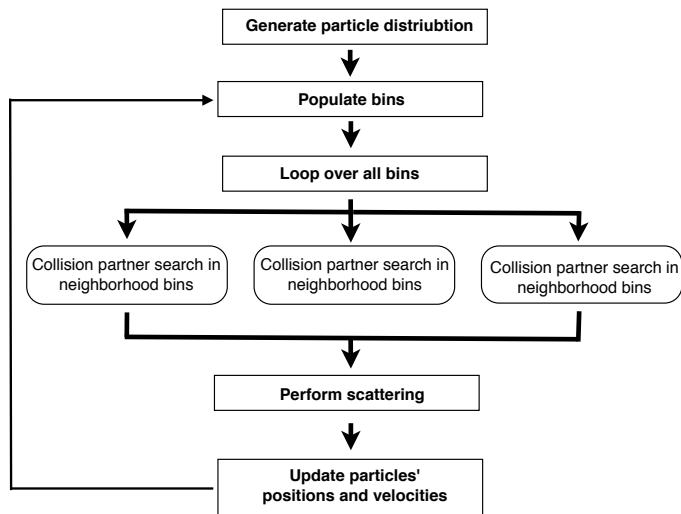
Generate particle distriubtion

Populate bins

Loop over all bins

Collision partner search in neighborhood bins

Collision partner search in neighborhood bins

Collision partner search in neighborhood bins

Perform scattering

Update particles' positions and velocities